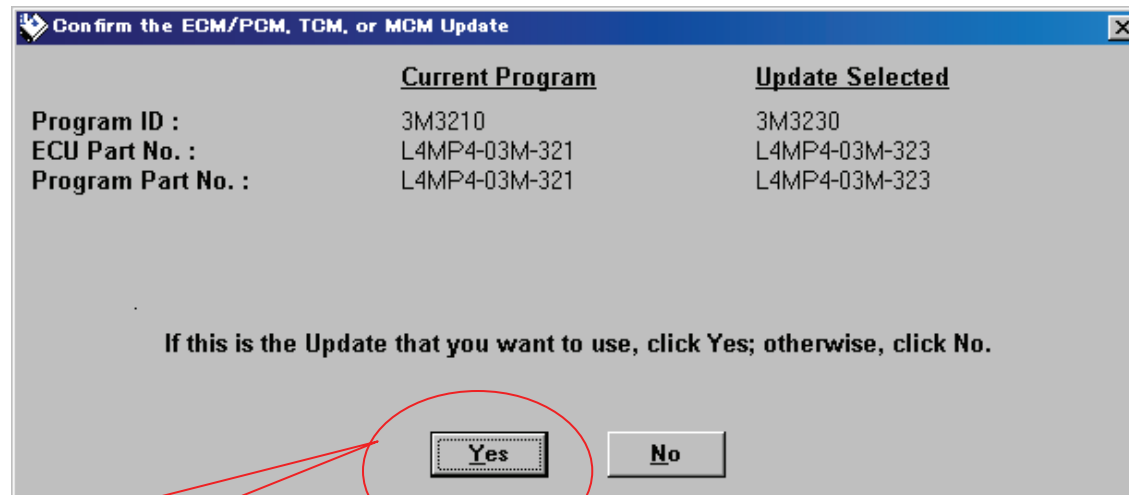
Confirm the ECM/PCM, TCM, or MCM Update

| | Current Program | Update Selected |
|---|---|---|
| Program ID : | 3M3210 | 3M3230 |
| ECU Part No. : | L4MP4-03M-321 | L4MP4-03M-323 |
| Program Part No. : | L4MP4-03M-321 | L4MP4-03M-323 |

If this is the Update that you want to use, click Yes; otherwise, click No.

Yes No